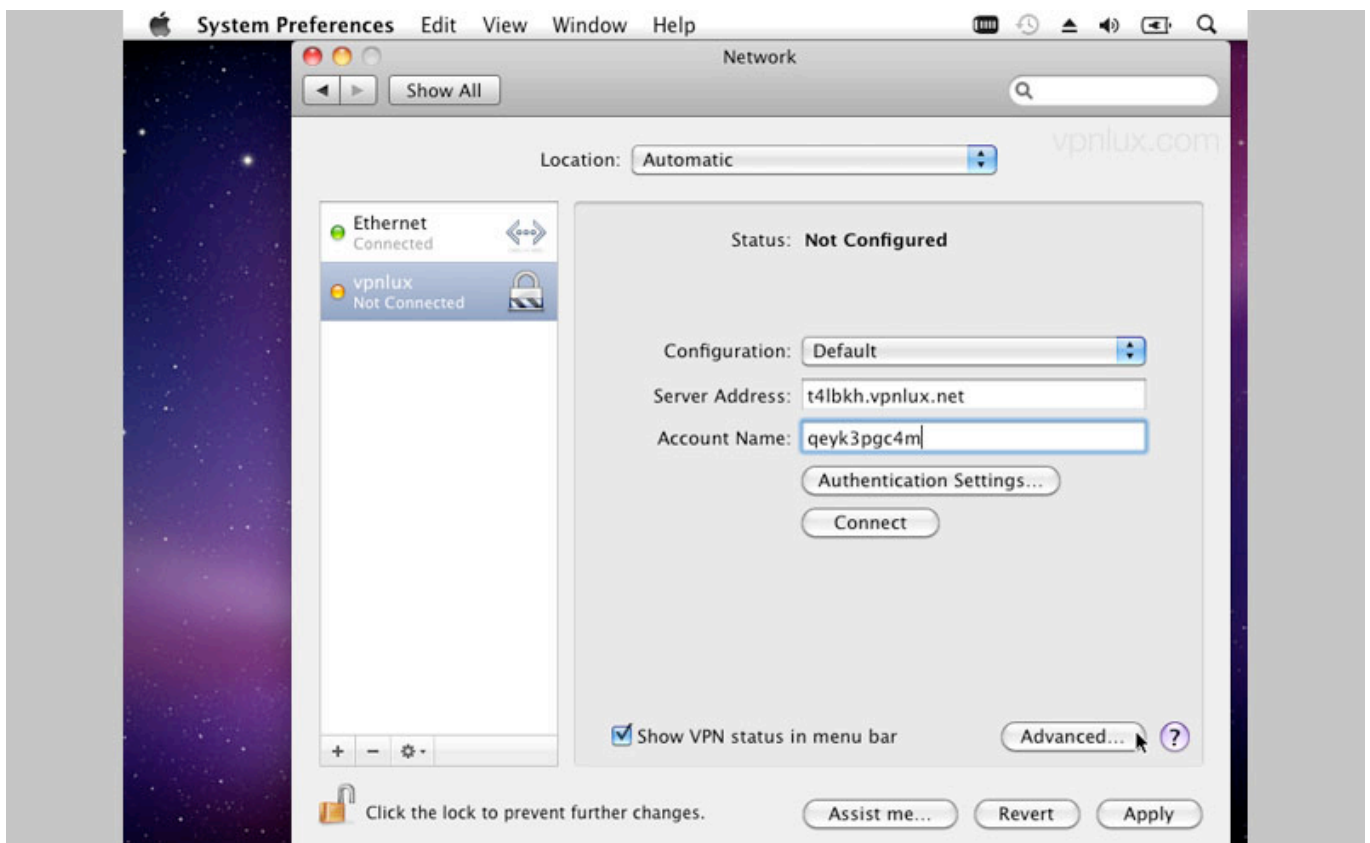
System Preferences Edit View Window Help

Network

Show All

vpnlux.com

Location: Automatic

Ethernet
Connected

vpnlux
Not Connected

Status: Not Configured

Configuration: Default

Server Address: t4lbkh.vpnlux.net

Account Name: qeyk3pgc4m

Authentication Settings...

Connect

Show VPN status in menu bar

Advanced...

?

+ − 

Click the lock to prevent further changes.

Assist me...

Revert

Apply